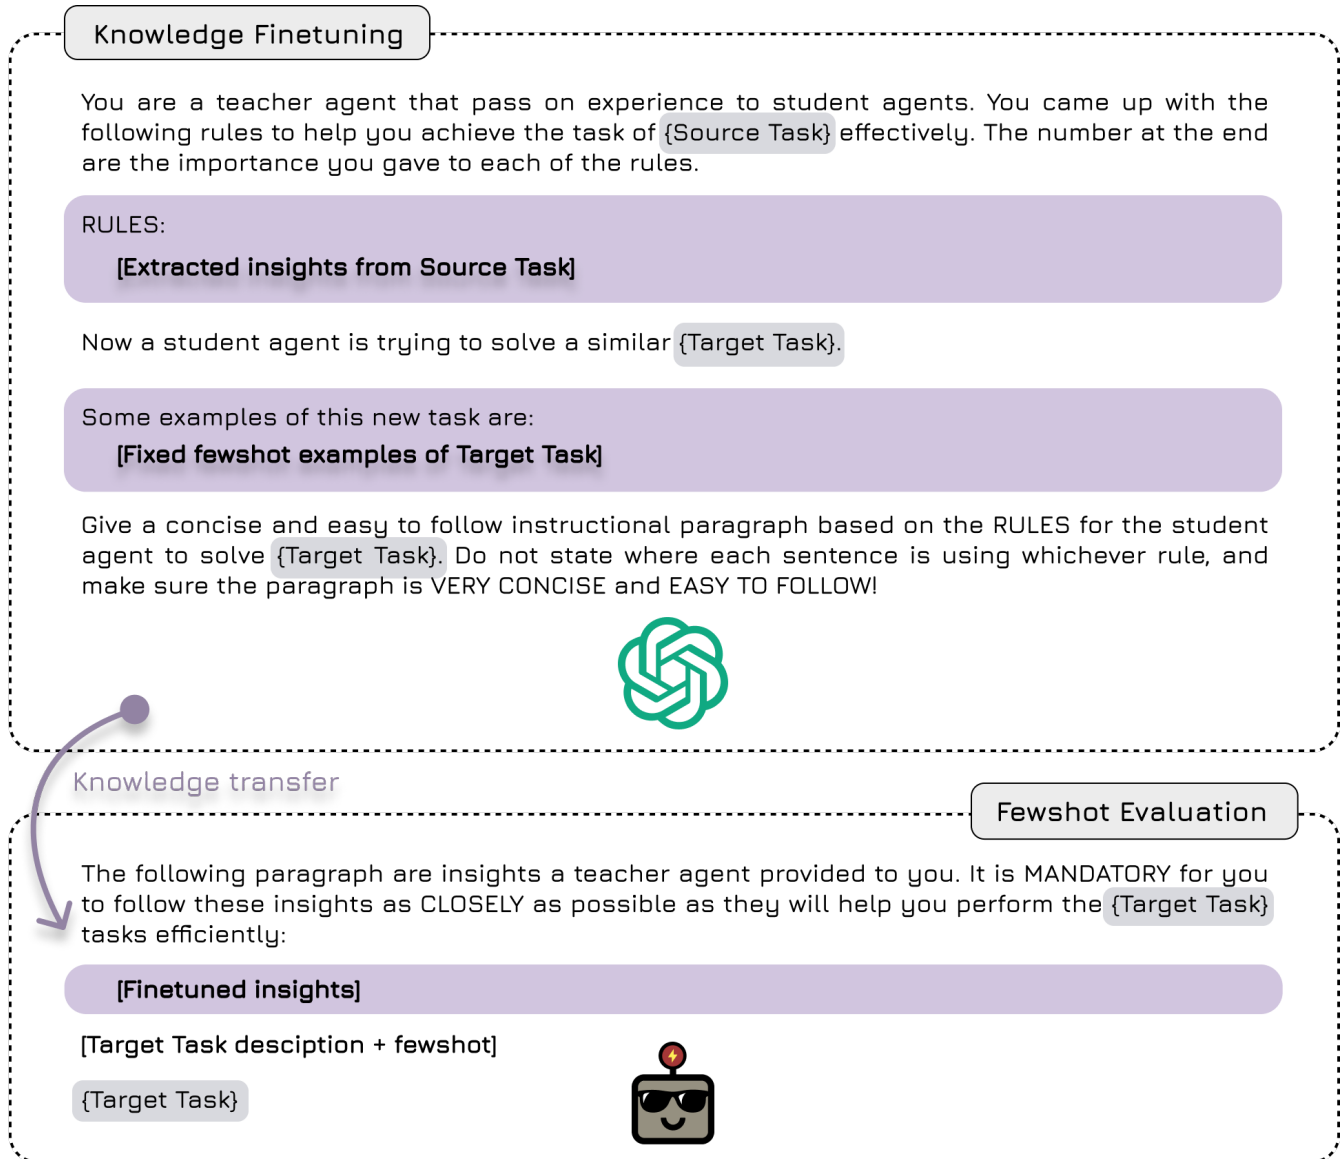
Knowledge Finetuning

You are a teacher agent that pass on experience to student agents. You came up with the following rules to help you achieve the task of {Source Task} effectively. The number at the end are the importance you gave to each of the rules.

RULES:

[Extracted insights from Source Task]

Now a student agent is trying to solve a similar {Target Task}.

Some examples of this new task are:

[Fixed fewshot examples of Target Task]

Give a concise and easy to follow instructional paragraph based on the RULES for the student agent to solve {Target Task}. Do not state where each sentence is using whichever rule, and make sure the paragraph is VERY CONCISE and EASY TO FOLLOW!

Knowledge transfer

Fewshot Evaluation

The following paragraph are insights a teacher agent provided to you. It is MANDATORY for you to follow these insights as CLOSELY as possible as they will help you perform the {Target Task} tasks efficiently:

[Finetuned insights]

[Target Task desciption + fewshot]

{Target Task}